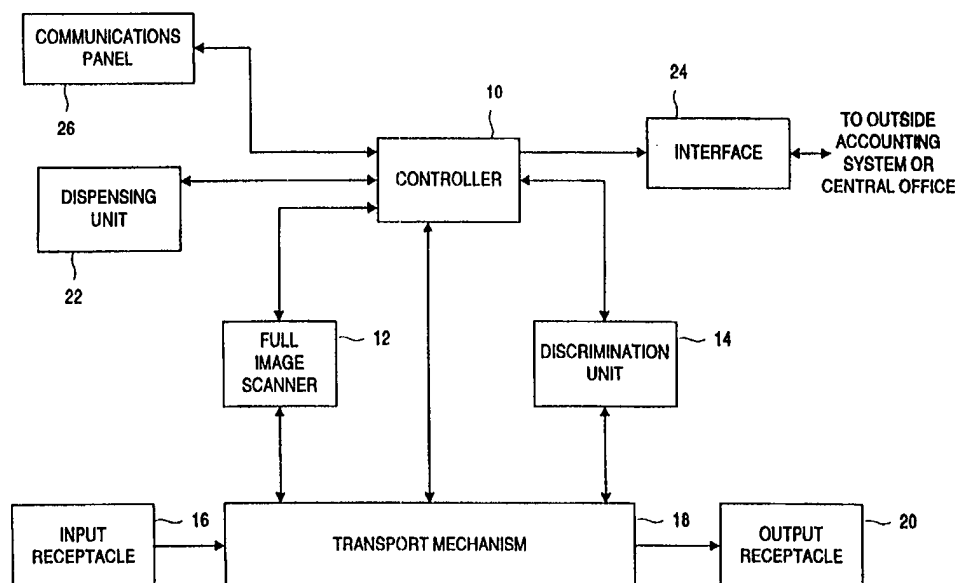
COMMUNICATIONS PANEL

26

10

24

CONTROLLER

INTERFACE

TO OUTSIDE ACCOUNTING SYSTEM OR CENTRAL OFFICE

DISPENSING UNIT

22

FULL IMAGE SCANNER

12

DISCRIMINATION UNIT

14

INPUT RECEPTACLE

16

TRANSPORT MECHANISM

18

OUTPUT RECEPTACLE

20